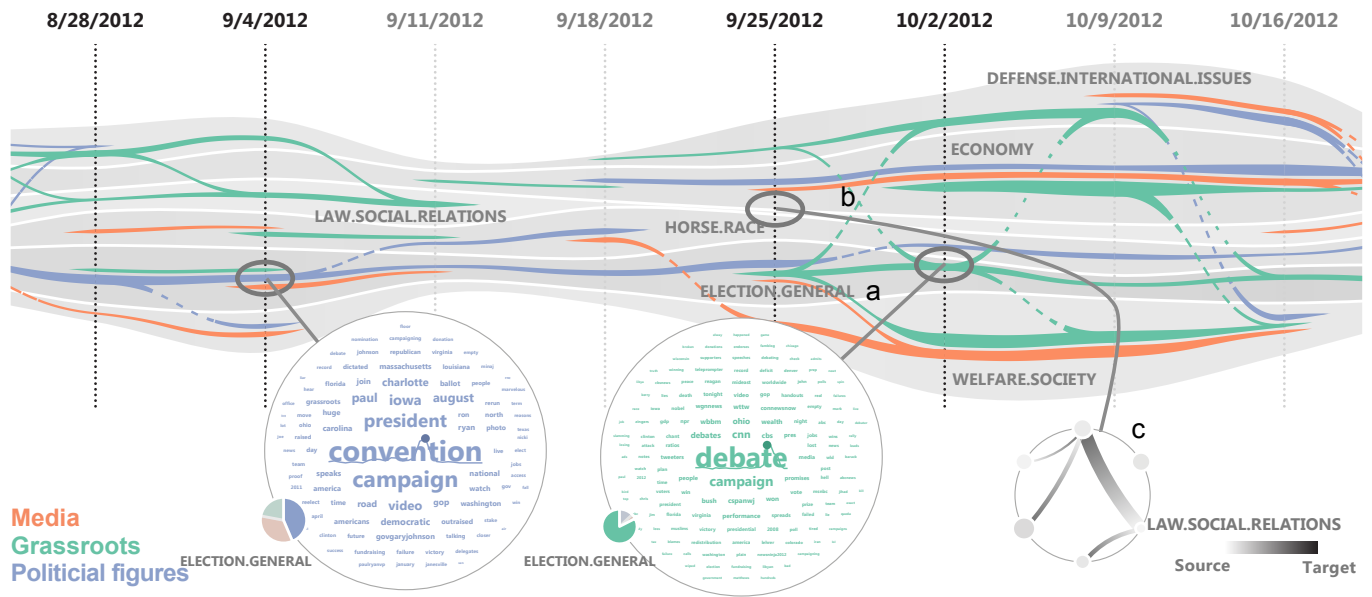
8/28/2012
9/4/2012
9/11/2012
9/18/2012
9/25/2012
10/2/2012
10/9/2012
10/16/2012

DEFENSE.INTERNATIONAL.ISSUES
ECONOMY
LAW.SOCIAL.RELATIONS
HORSE.RACE
b
ELECTION.GENERAL
a
WELFARE.SOCIETY

nomination campaigning donation debate johnson republican virginia record dictated massachusetts louisiana florida join charlotte ballot people paul iowa august grassroots president ron north carolina ryan photo video convention campaign speaks national america road gop washington time americans democratic outraised govgaryjohnson future talking fundraising failure victory delegates

debate campaign cnn ohio wealth debates tweeters people bush cspanwj won performance promises vote victory presidential media wbbm wttw

c
LAW.SOCIAL.RELATIONS
Source
Target

Media
Grassroots
Politicial figures
ELECTION.GENERAL
ELECTION.GENERAL